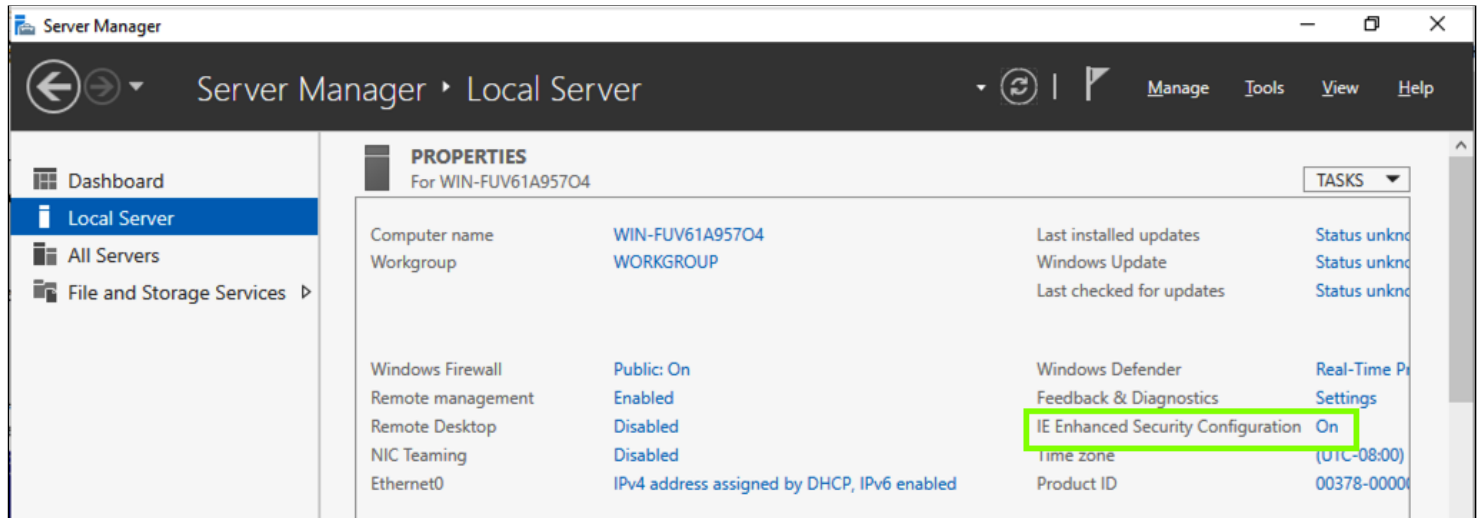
Server Manager

Server Manager ‣ Local Server

Manage Tools View Help

Dashboard
Local Server
All Servers
File and Storage Services ▷

PROPERTIES
For WIN-FUV61A957O4

TASKS

| | | | |
|---|---|---|---|
| Computer name | WIN-FUV61A957O4 | Last installed updates | Status unkn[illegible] |
| Workgroup | WORKGROUP | Windows Update | Status unkn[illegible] |
| | | Last checked for updates | Status unkn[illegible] |
| Windows Firewall | Public: On | Windows Defender | Real-Time P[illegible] |
| Remote management | Enabled | Feedback & Diagnostics | Settings |
| Remote Desktop | Disabled | IE Enhanced Security Configuration | On |
| NIC Teaming | Disabled | Time zone | (UTC-08:00) |
| Ethernet0 | IPv4 address assigned by DHCP, IPv6 enabled | Product ID | 00378-0000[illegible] |